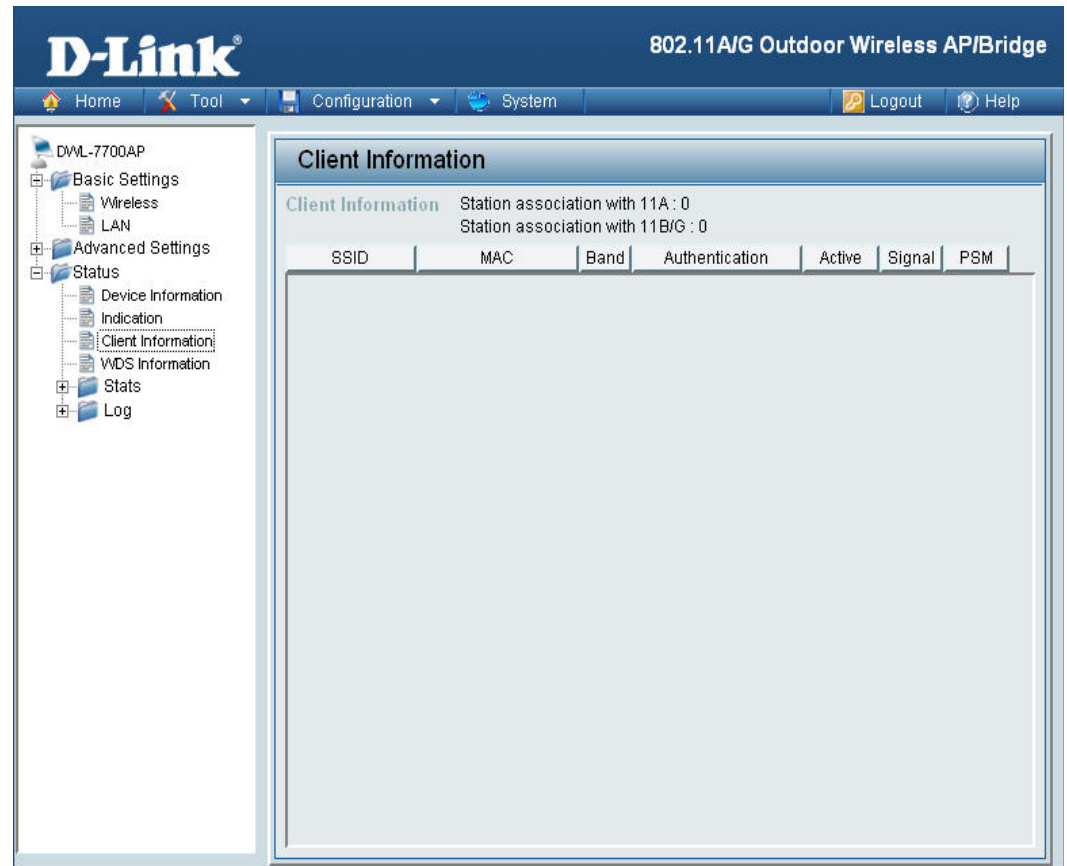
D-Link®

802.11A/G Outdoor Wireless AP/Bridge

Home | Tool | Configuration | System | Logout | Help

DWL-7700AP
Basic Settings
Wireless
LAN
Advanced Settings
Status
Device Information
Indication
Client Information
WDS Information
Stats
Log

Client Information

Client Information
Station association with 11A : 0
Station association with 11B/G : 0

| SSID | MAC | Band | Authentication | Active | Signal | PSM |
|---|---|---|---|---|---|---|